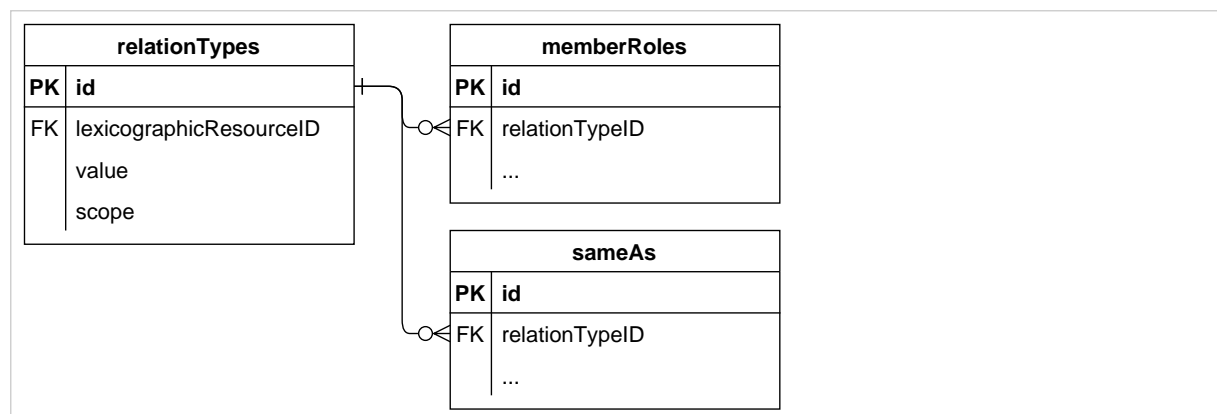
relationTypes

| PK | id |
|---|---|
| FK | lexicographicResourceID |
| | value |
| | scope |

memberRoles

| PK | id |
|---|---|
| FK | relationTypeID |
| | ... |

sameAs

| PK | id |
|---|---|
| FK | relationTypeID |
| | ... |